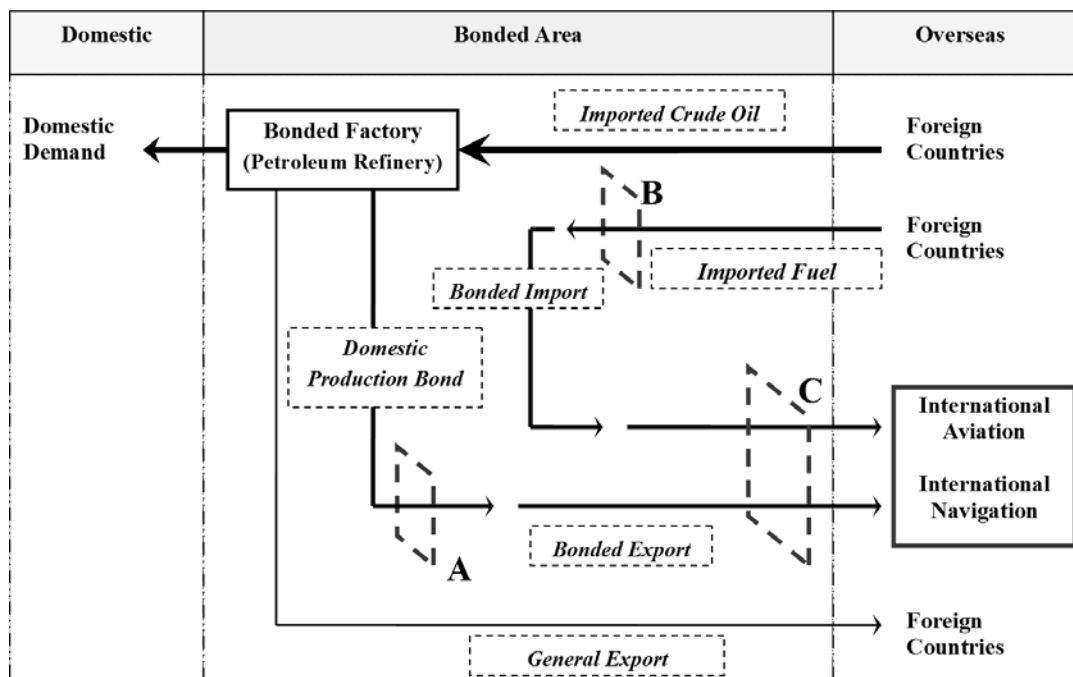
| Domestic | Bonded Area | Overseas |
|---|---|---|

Domestic Demand

Bonded Factory (Petroleum Refinery)

Imported Crude Oil

Foreign Countries

B

Foreign Countries

Imported Fuel

Bonded Import

Domestic Production Bond

C

International Aviation

International Navigation

Bonded Export

A

Foreign Countries

General Export